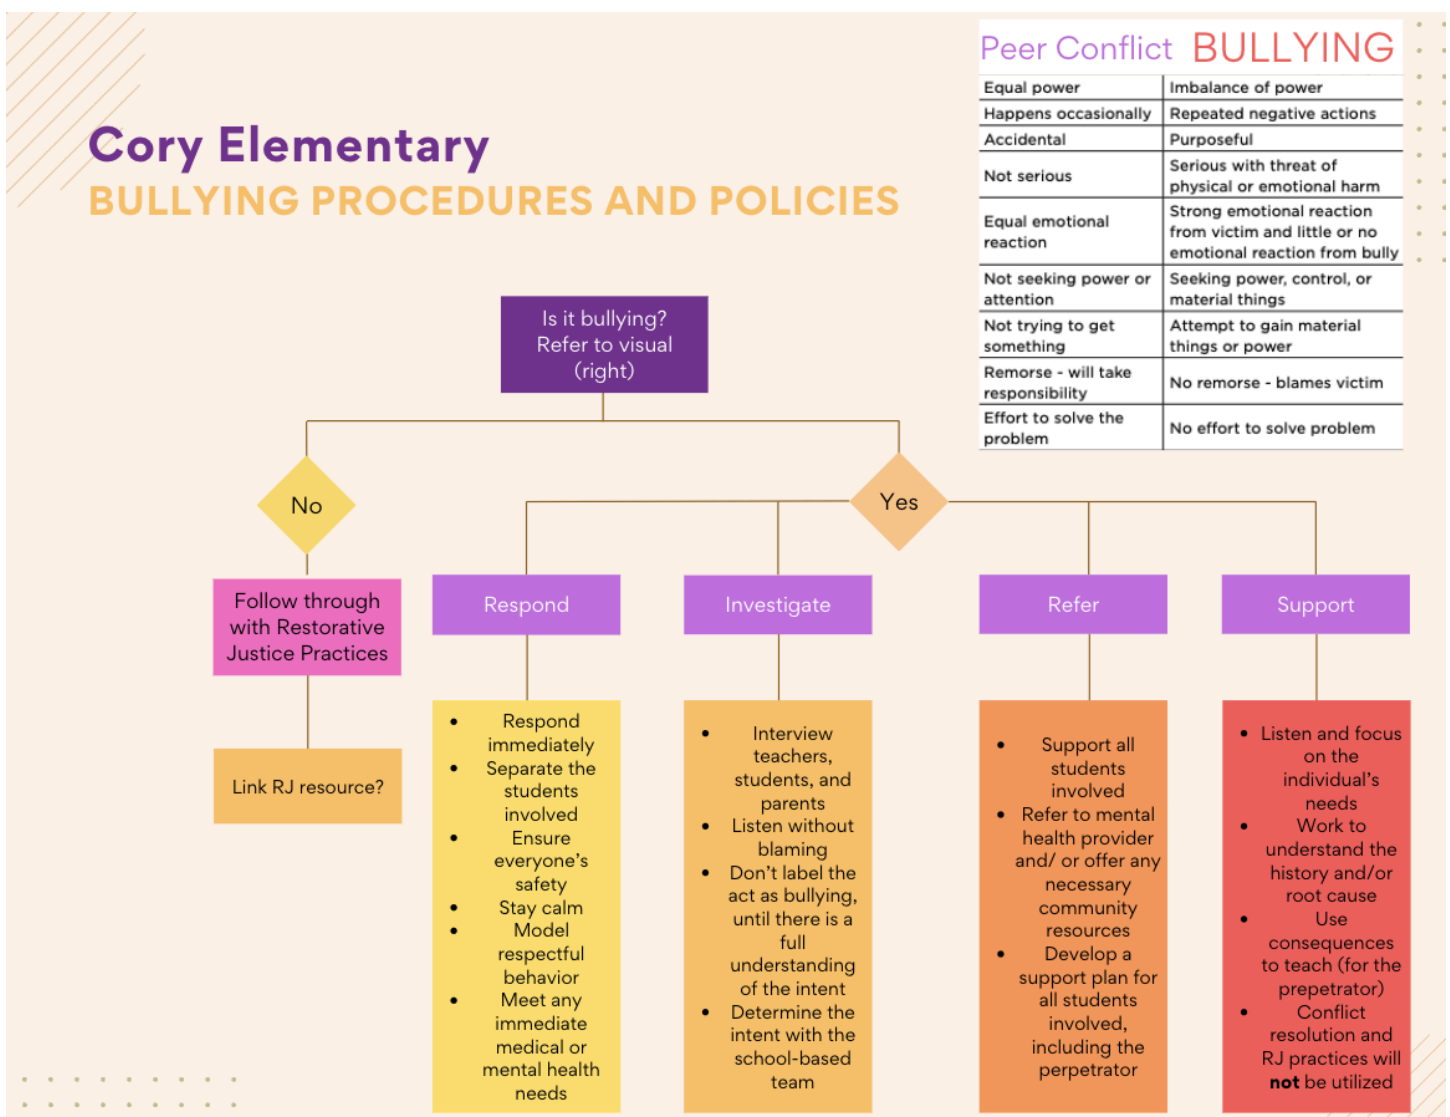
Cory Elementary
BULLYING PROCEDURES AND POLICIES

Peer Conflict BULLYING

| Peer Conflict | BULLYING |
|---|---|
| Equal power | Imbalance of power |
| Happens occasionally | Repeated negative actions |
| Accidental | Purposeful |
| Not serious | Serious with threat of physical or emotional harm |
| Equal emotional reaction | Strong emotional reaction from victim and little or no emotional reaction from bully |
| Not seeking power or attention | Seeking power, control, or material things |
| Not trying to get something | Attempt to gain material things or power |
| Remorse - will take responsibility | No remorse - blames victim |
| Effort to solve the problem | No effort to solve problem |

Is it bullying? Refer to visual (right)

No

Follow through with Restorative Justice Practices

Link RJ resource?

Yes

Respond

- Respond immediately
- Separate the students involved
- Ensure everyone's safety
- Stay calm
- Model respectful behavior
- Meet any immediate medical or mental health needs

Investigate

- Interview teachers, students, and parents
- Listen without blaming
- Don't label the act as bullying, until there is a full understanding of the intent
- Determine the intent with the school-based team

Refer

- Support all students involved
- Refer to mental health provider and/ or offer any necessary community resources
- Develop a support plan for all students involved, including the perpetrator

Support

- Listen and focus on the individual's needs
- Work to understand the history and/or root cause
- Use consequences to teach (for the prepetrator)
- Conflict resolution and RJ practices will **not** be utilized